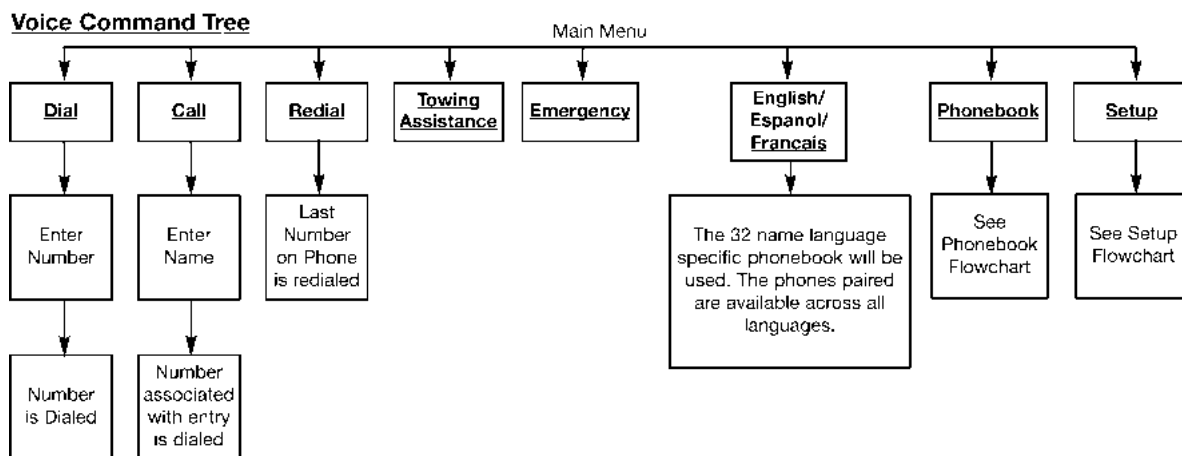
Voice Command Tree

Main Menu

Dial

Enter Number

Number is Dialed

Call

Enter Name

Number associated with entry is dialed

Redial

Last Number on Phone is redialed

Towing Assistance

Emergency

English/ Espanol/ Francais

The 32 name language specific phonebook will be used. The phones paired are available across all languages.

Phonebook

See Phonebook Flowchart

Setup

See Setup Flowchart